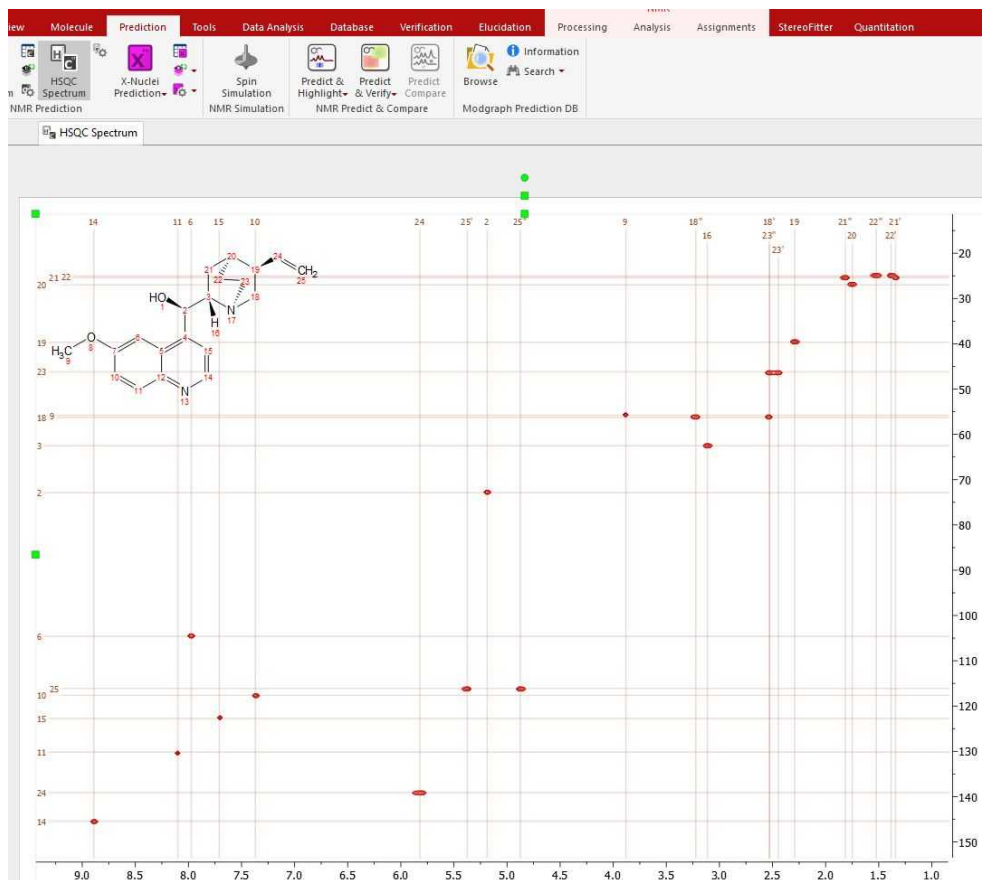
iew Molecule Prediction Tools Data Analysis Database Verification Elucidation Processing Analysis Assignments StereoFitter Quantitation

HSQC Spectrum X-Nuclei Prediction NMR Prediction Spin Simulation NMR Simulation Predict & Highlight Predict & Verify Predict Compare NMR Predict & Compare Browse Information Search Modgraph Prediction DB

HSQC Spectrum

14 11 6 15 10 24 25' 2 25'' 9 18'' 16 18' 23'' 23' 19 21'' 20 22'' 22' 21'

21 22 20 19 23 18 9 3 2 6 10 25 15 11 24 14

HO 1 2 3 4 5 6 7 8 9 10 11 12 13 14 15 16 17 18 19 20 21 22 23 24 25 H N N $H_3C$ O $CH_2$

20 30 40 50 60 70 80 90 100 110 120 130 140 150

9.0 8.5 8.0 7.5 7.0 6.5 6.0 5.5 5.0 4.5 4.0 3.5 3.0 2.5 2.0 1.5 1.0